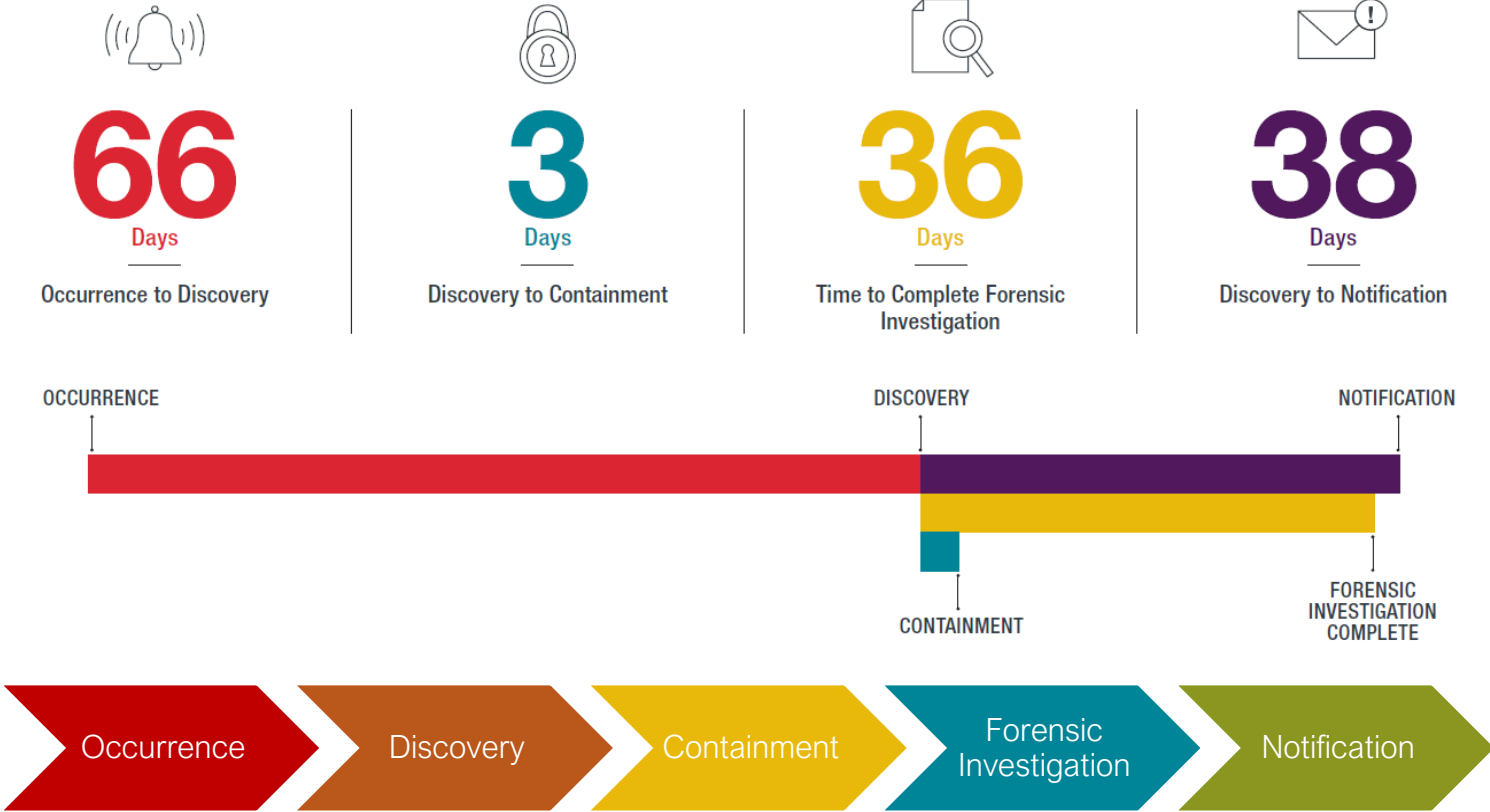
66
Days
Occurrence to Discovery

3
Days
Discovery to Containment

36
Days
Time to Complete Forensic Investigation

38
Days
Discovery to Notification

OCCURRENCE

DISCOVERY

NOTIFICATION

CONTAINMENT

FORENSIC INVESTIGATION COMPLETE

Occurrence

Discovery

Containment

Forensic Investigation

Notification